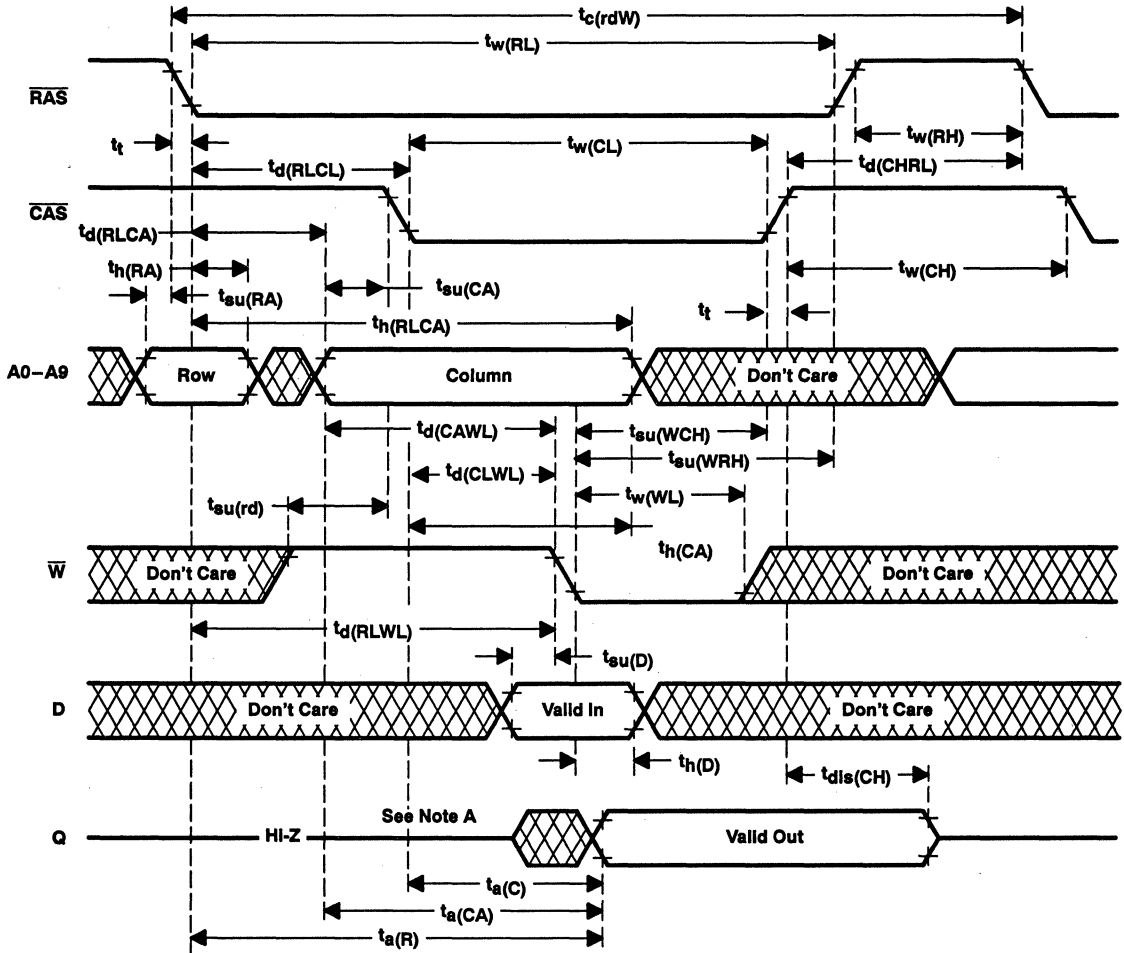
$t_{c(rdW)}$
$t_{w(RL)}$
$\overline{RAS}$
$t_t$
$t_{w(RH)}$
$t_{w(CL)}$
$t_{d(RLCL)}$
$t_{d(CHRL)}$
$\overline{CAS}$
$t_{d(RLCA)}$
$t_{h(RA)}$
$t_{su(RA)}$
$t_{su(CA)}$
$t_{w(CH)}$
$t_{h(RLCA)}$
$t_t$
A0–A9
Row
Column
Don't Care
$t_{d(CAWL)}$
$t_{su(WCH)}$
$t_{d(CLWL)}$
$t_{su(WRH)}$
$t_{su(rd)}$
$t_{w(WL)}$
$t_{h(CA)}$
$\overline{W}$
Don't Care
Don't Care
$t_{d(RLWL)}$
$t_{su(D)}$
D
Don't Care
Valid In
Don't Care
$t_{h(D)}$
$t_{dis(CH)}$
See Note A
Q
Hi-Z
Valid Out
$t_{a(C)}$
$t_{a(CA)}$
$t_{a(R)}$